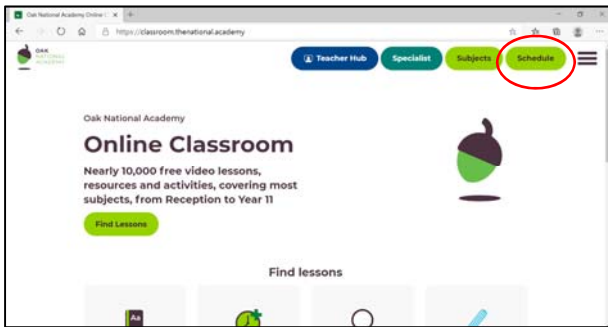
Oak National Academy Online C ×

https://classroom.thenational.academy

OAK NATIONAL ACADEMY

Teacher Hub

Specialist

Subjects

Schedule

Oak National Academy

Online Classroom

Nearly 10,000 free video lessons, resources and activities, covering most subjects, from Reception to Year 11

Find Lessons

Find lessons

Aa